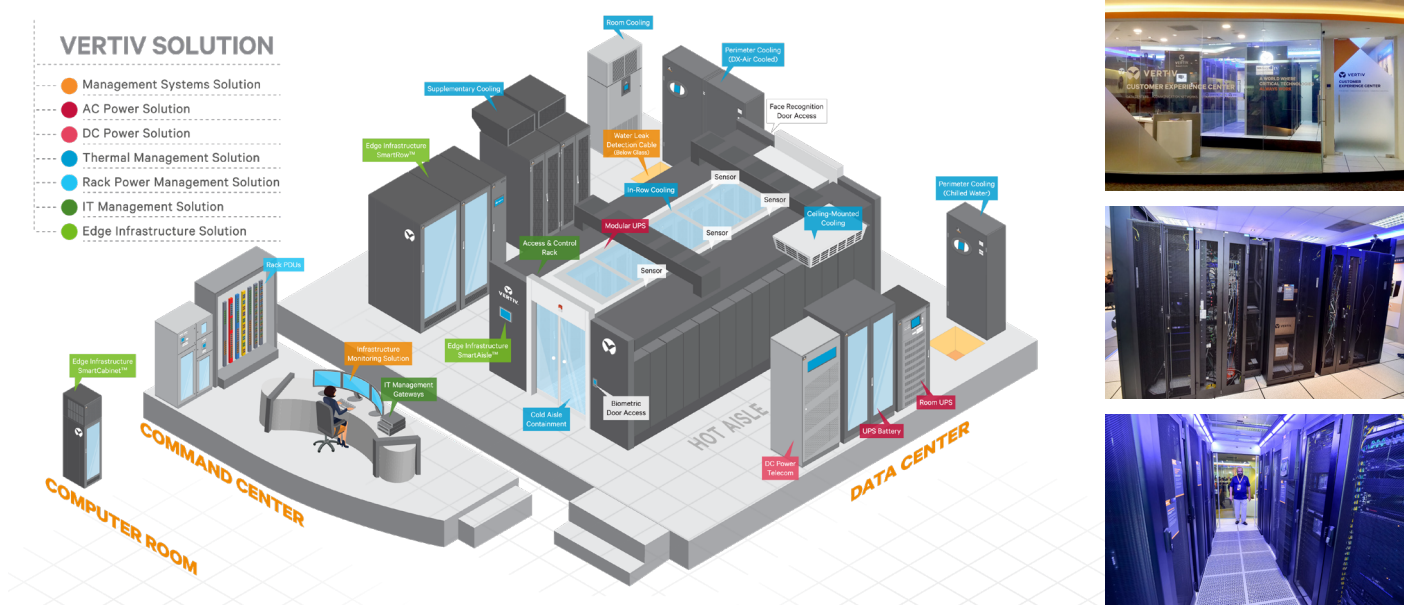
VERTIV SOLUTION

Management Systems Solution
AC Power Solution
DC Power Solution
Thermal Management Solution
Rack Power Management Solution
IT Management Solution
Edge Infrastructure Solution

Room Cooling
Perimeter Cooling (DX-Air Cooled)
Supplementary Cooling
Face Recognition Door Access
Water Leak Detection Cable (Below Glass)
Edge Infrastructure SmartRow™
In-Row Cooling
Sensor
Sensor
Perimeter Cooling (Chilled Water)
Ceiling-Mounted Cooling
Modular UPS
Sensor
Access & Control Rack
Sensor
Rack PDUs
Edge Infrastructure SmartAisle™
Infrastructure Monitoring Solution
IT Management Gateways
Edge Infrastructure SmartCabinet™
Biometric Door Access
Cold Aisle Containment
HOT AISLE
Room UPS
UPS Battery
DC Power Telecom
COMMAND CENTER
DATA CENTER
COMPUTER ROOM

VERTIV
CUSTOMER EXPERIENCE CENTER
VERTIV
CUSTOMER EXPERIENCE CENTER